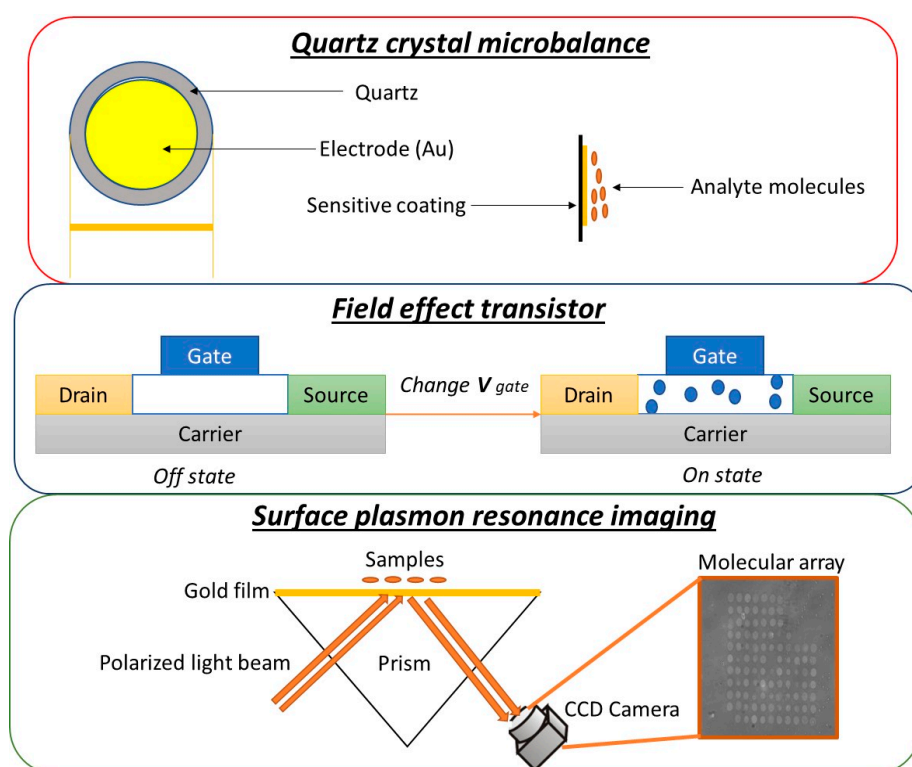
Quartz crystal microbalance

Quartz

Electrode (Au)

Sensitive coating

Analyte molecules

Field effect transistor

Gate

Drain

Source

Carrier

Off state

Change **V** gate

Gate

Drain

Source

Carrier

On state

Surface plasmon resonance imaging

Samples

Gold film

Polarized light beam

Prism

Molecular array

CCD Camera